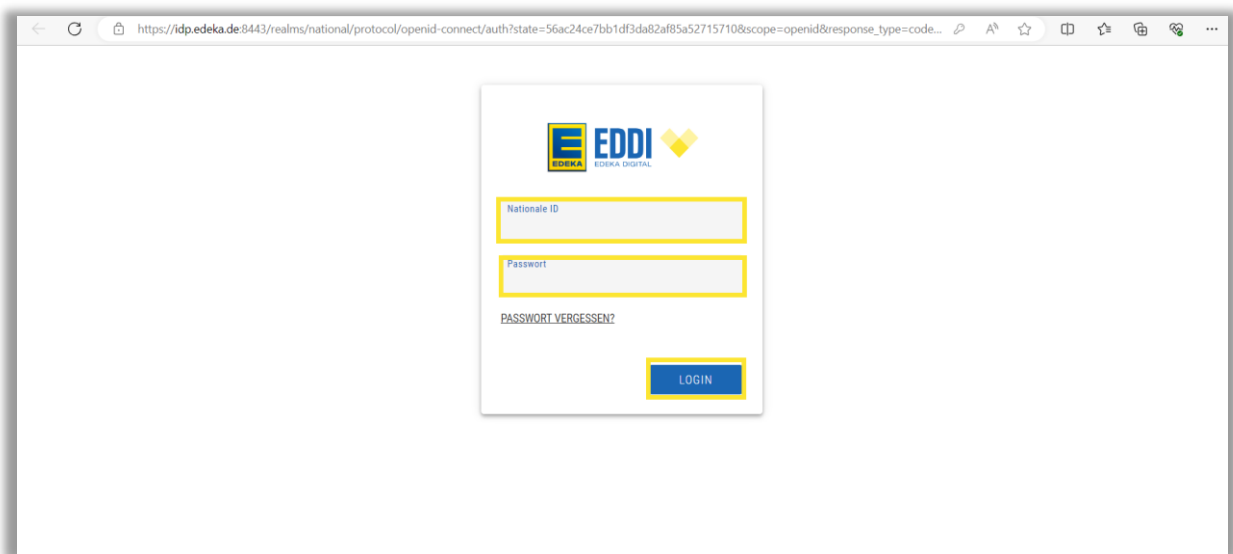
https://idp.edeka.de:8443/realms/national/protocol/openid-connect/auth?state=56ac24ce7bb1df3da82af85a52715710&scope=openid&response_type=code...

EDEKA EDDI EDEKA DIGITAL

Nationale ID

Passwort

PASSWORT VERGESSEN?

LOGIN